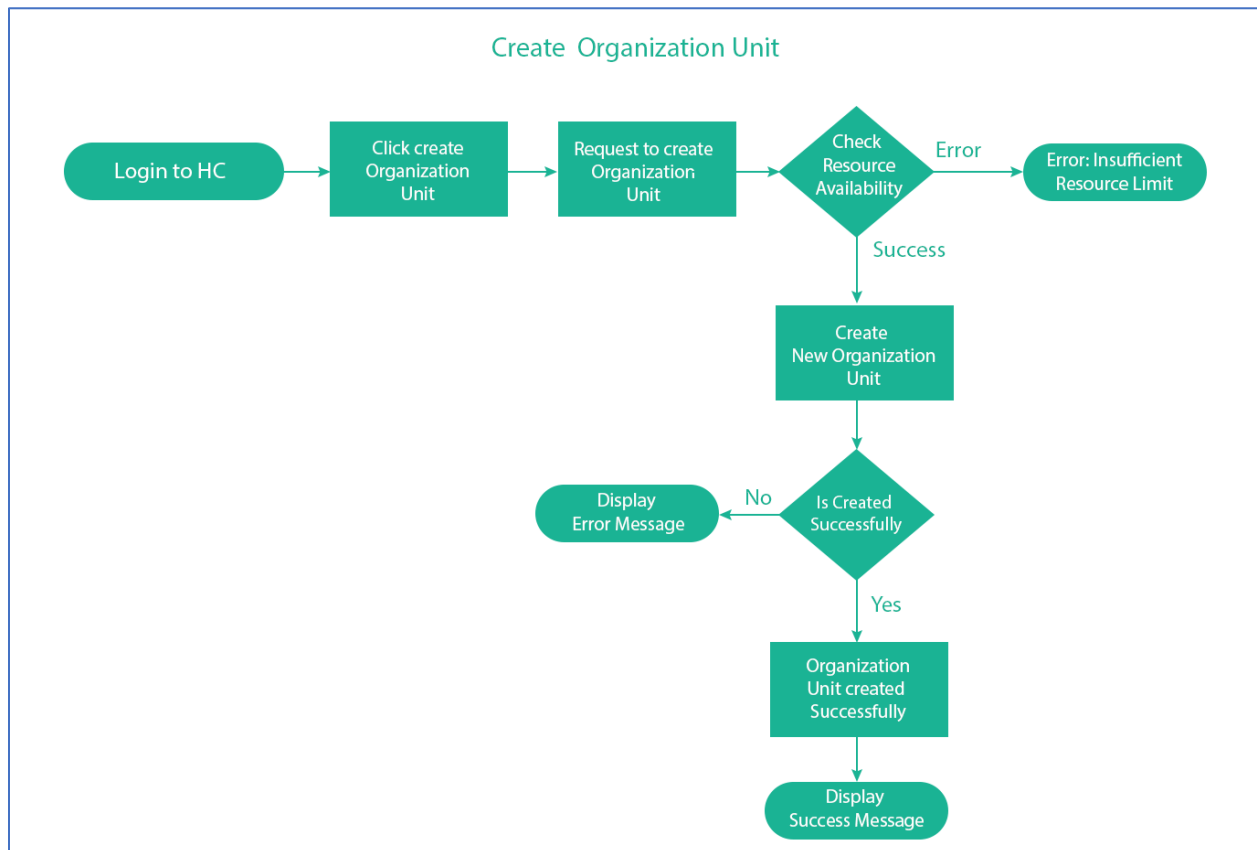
Create Organization Unit

Login to HC

Click create Organization Unit

Request to create Organization Unit

Check Resource Availability

Error

Error: Insufficient Resource Limit

Success

Create New Organization Unit

Is Created Successfully

No

Display Error Message

Yes

Organization Unit created Successfully

Display Success Message